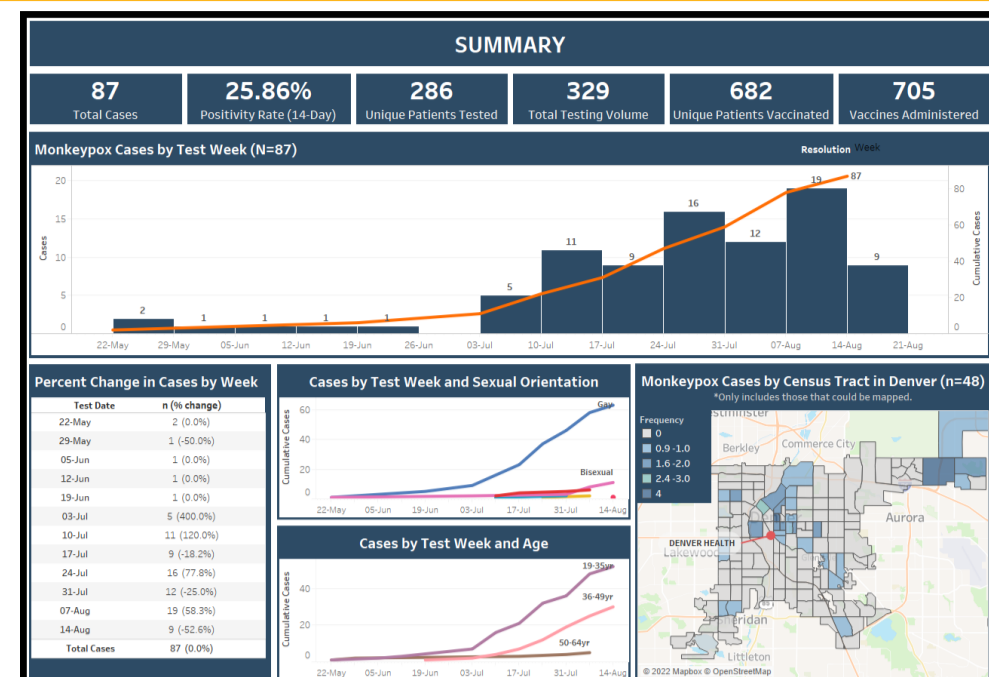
SUMMARY

87
Total Cases

25.86%
Positivity Rate (14-Day)

286
Unique Patients Tested

329
Total Testing Volume

682
Unique Patients Vaccinated

705
Vaccines Administered

Monkeypox Cases by Test Week (N=87)

Resolution Week

Cases

Cumulative Cases

20
15
10
5
0

80
60
40
20
0

2 1 1 1 1 5 11 9 16 12 19 9 87

22-May 29-May 05-Jun 12-Jun 19-Jun 26-Jun 03-Jul 10-Jul 17-Jul 24-Jul 31-Jul 07-Aug 14-Aug 21-Aug

Percent Change in Cases by Week

| Test Date | n (% change) |
|---|---|
| 22-May | 2 (0.0%) |
| 29-May | 1 (-50.0%) |
| 05-Jun | 1 (0.0%) |
| 12-Jun | 1 (0.0%) |
| 19-Jun | 1 (0.0%) |
| 03-Jul | 5 (400.0%) |
| 10-Jul | 11 (120.0%) |
| 17-Jul | 9 (-18.2%) |
| 24-Jul | 16 (77.8%) |
| 31-Jul | 12 (-25.0%) |
| 07-Aug | 19 (58.3%) |
| 14-Aug | 9 (-52.6%) |
| Total Cases | 87 (0.0%) |

Cases by Test Week and Sexual Orientation

Cumulative Cases

60
40
20
0

Gay
Bisexual

22-May 05-Jun 19-Jun 03-Jul 17-Jul 31-Jul 14-Aug

Cases by Test Week and Age

Cumulative Cases

40
20
0

19-35yr
36-49yr
50-64yr

22-May 05-Jun 19-Jun 03-Jul 17-Jul 31-Jul 14-Aug

Monkeypox Cases by Census Tract in Denver (n=48)
*Only includes those that could be mapped.

Frequency
0
0.9 -1.0
1.6 -2.0
2.4 -3.0
4

Westminster
Commerce City
Berkley
Aurora
DENVER HEALTH
Lakewood
Sheridan
Littleton

© 2022 Mapbox © OpenStreetMap